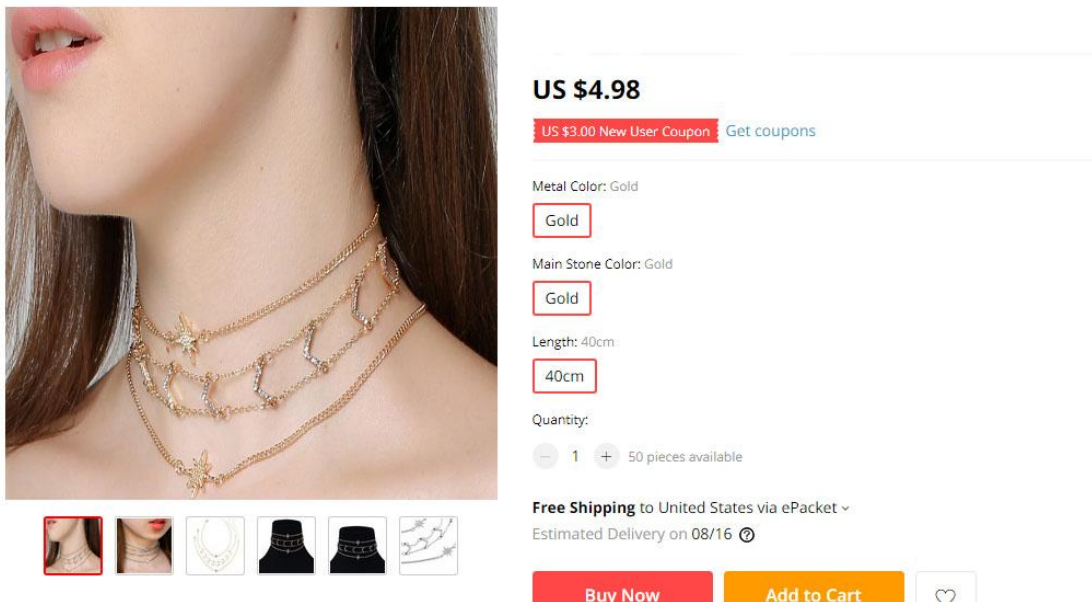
US $4.98

US $3.00 New User Coupon Get coupons

Metal Color: Gold

Gold

Main Stone Color: Gold

Gold

Length: 40cm

40cm

Quantity:

− 1 + 50 pieces available

Free Shipping to United States via ePacket

Estimated Delivery on 08/16

Buy Now Add to Cart